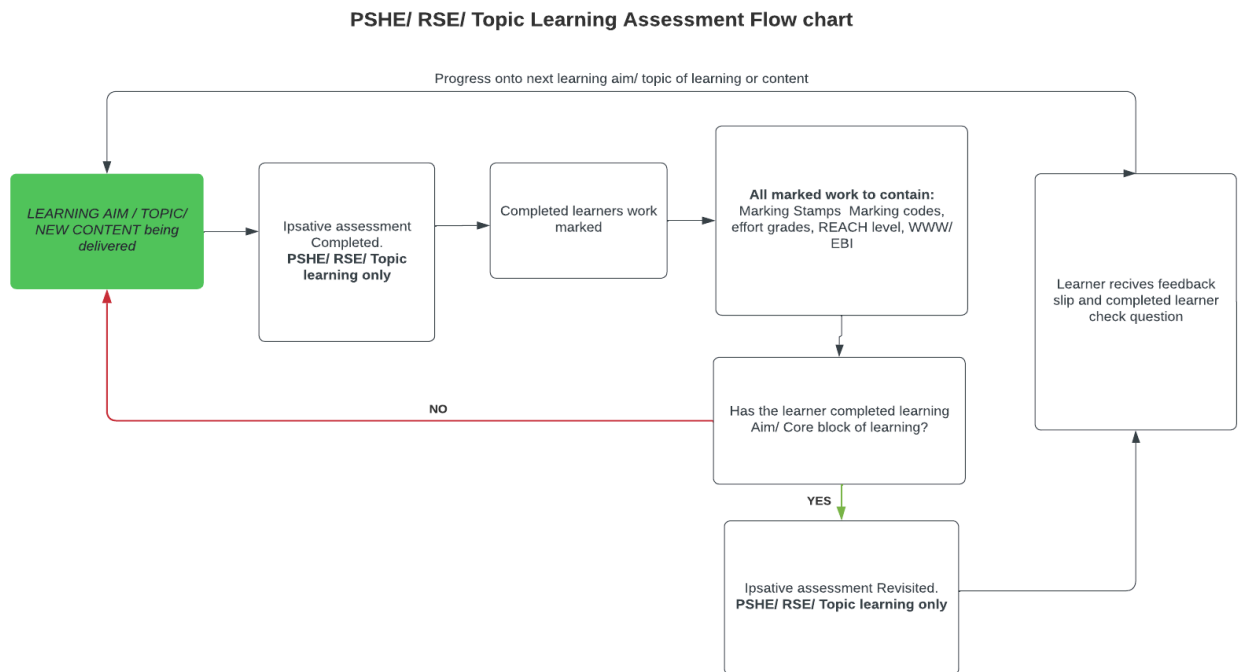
PSHE/ RSE/ Topic Learning Assessment Flow chart

Progress onto next learning aim/ topic of learning or content

LEARNING AIM / TOPIC/ NEW CONTENT being delivered

Ipsative assessment Completed. **PSHE/ RSE/ Topic learning only**

Completed learners work marked

**All marked work to contain:** Marking Stamps Marking codes, effort grades, REACH level, WWW/ EBI

Learner recives feedback slip and completed learner check question

NO

Has the learner completed learning Aim/ Core block of learning?

YES

Ipsative assessment Revisited. **PSHE/ RSE/ Topic learning only**